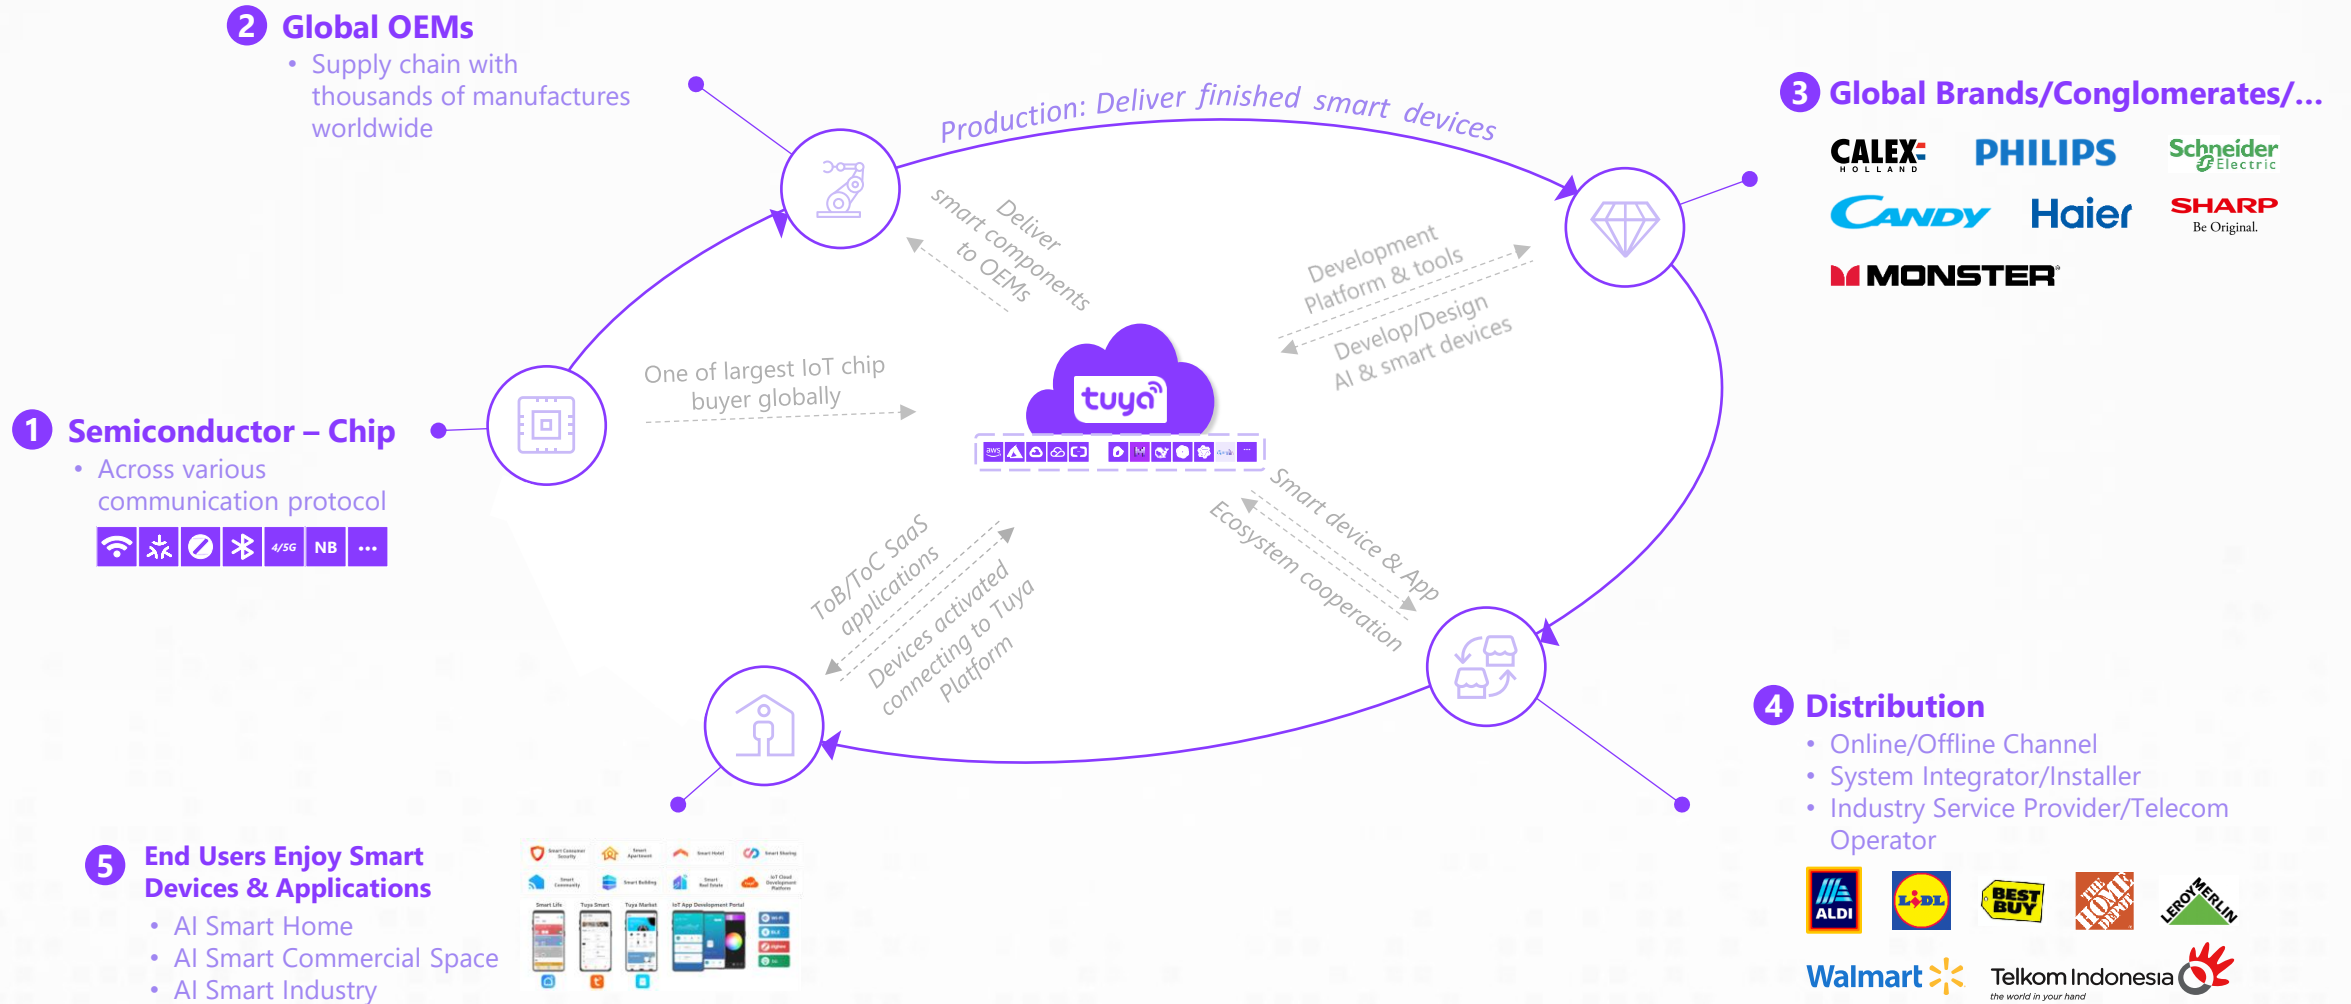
2 Global OEMs
• Supply chain with thousands of manufactures worldwide

Production: Deliver finished smart devices

3 Global Brands/Conglomerates/...
CALEX HOLLAND
PHILIPS
Schneider Electric
CANDY
Haier
SHARP Be Original.
MONSTER

Deliver smart components to OEMs

Development Platform & tools

Develop/Design AI & smart devices

One of largest IoT chip buyer globally

tuya

1 Semiconductor – Chip
• Across various communication protocol
4/5G NB ···

ToB/ToC SaaS applications

Devices activated connecting to Tuya Platform

Smart device & App

Ecosystem cooperation

4 Distribution
• Online/Offline Channel
• System Integrator/Installer
• Industry Service Provider/Telecom Operator
ALDI
LIDL
BEST BUY
THE HOME DEPOT
LEROY MERLIN
Walmart
Telkom Indonesia the world in your hand

5 End Users Enjoy Smart Devices & Applications
• AI Smart Home
• AI Smart Commercial Space
• AI Smart Industry